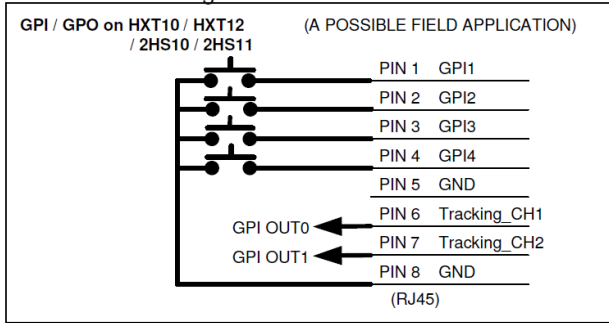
GPI / GPO on HXT10 / HXT12 / 2HS10 / 2HS11

(A POSSIBLE FIELD APPLICATION)

PIN 1 GPI1
PIN 2 GPI2
PIN 3 GPI3
PIN 4 GPI4
PIN 5 GND
GPI OUT0
PIN 6 Tracking_CH1
GPI OUT1
PIN 7 Tracking_CH2
PIN 8 GND
(RJ45)